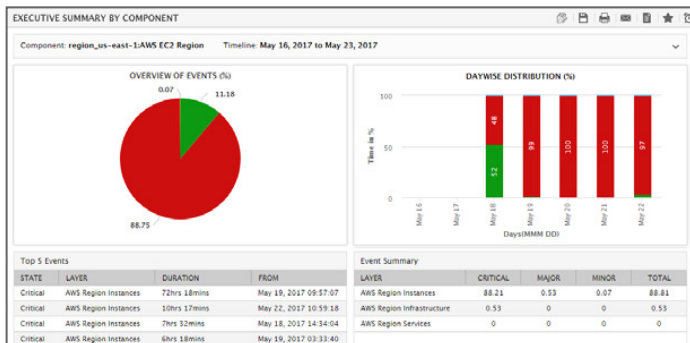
EXECUTIVE SUMMARY BY COMPONENT

Component: region_us-east-1:AWS EC2 Region Timeline: May 16, 2017 to May 23, 2017

OVERVIEW OF EVENTS (%)

0.07
11.18
88.75

DAYWISE DISTRIBUTION (%)

Time in %
100
50
0
48
52
99
100
100
97
May 16
May 17
May 18
May 19
May 20
May 21
May 22
Days(MMM DD)

Top 5 Events

| STATE | LAYER | DURATION | FROM |
|---|---|---|---|
| Critical | AWS Region Instances | 72hrs 18mins | May 19, 2017 09:57:07 |
| Critical | AWS Region Instances | 10hrs 17mins | May 22, 2017 10:59:18 |
| Critical | AWS Region Instances | 7hrs 32mins | May 18, 2017 14:34:04 |
| Critical | AWS Region Instances | 6hrs 18mins | May 19, 2017 03:33:40 |

Event Summary

| LAYER | CRITICAL | MAJOR | MINOR | TOTAL |
|---|---|---|---|---|
| AWS Region Instances | 88.21 | 0.53 | 0.07 | 88.81 |
| AWS Region Infrastructure | 0.53 | 0 | 0 | 0.53 |
| AWS Region Services | 0 | 0 | 0 | 0 |